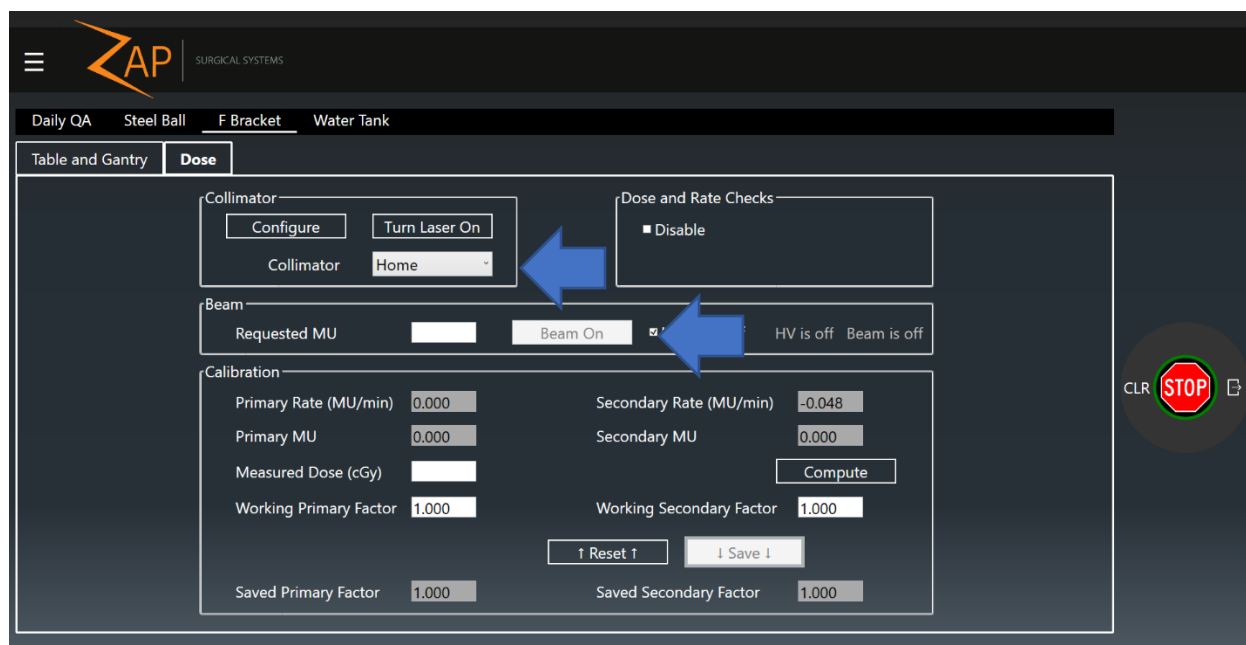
ZAP SURGICAL SYSTEMS

Daily QA Steel Ball F Bracket Water Tank

Table and Gantry Dose

Collimator
Configure Turn Laser On
Collimator Home

Dose and Rate Checks
Disable

Beam
Requested MU Beam On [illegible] HV is off Beam is off

Calibration
Primary Rate (MU/min) 0.000
Secondary Rate (MU/min) -0.048
Primary MU 0.000
Secondary MU 0.000
Measured Dose (cGy)
Compute
Working Primary Factor 1.000
Working Secondary Factor 1.000
↑ Reset ↑ ↓ Save ↓
Saved Primary Factor 1.000
Saved Secondary Factor 1.000

CLR STOP